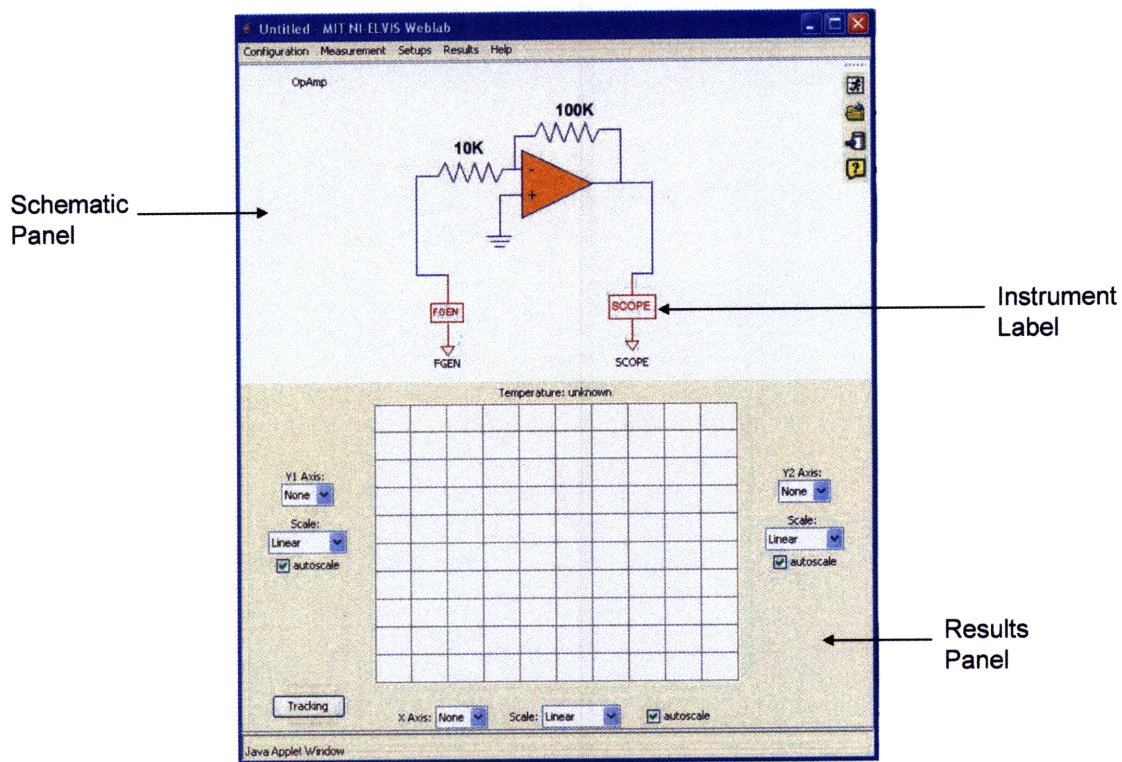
Untitled - MIT NI-ELVIS Weblab

Configuration Measurement Setups Results Help

OpAmp

100K

10K

-

+

Schematic Panel

FGEN

FGEN

SCOPE

SCOPE

Instrument Label

Temperature: unknown

Y1 Axis:
None

Scale:
Linear

autoscale

Y2 Axis:
None

Scale:
Linear

autoscale

Results Panel

Tracking

X Axis: None

Scale: Linear

autoscale

Java Applet Window